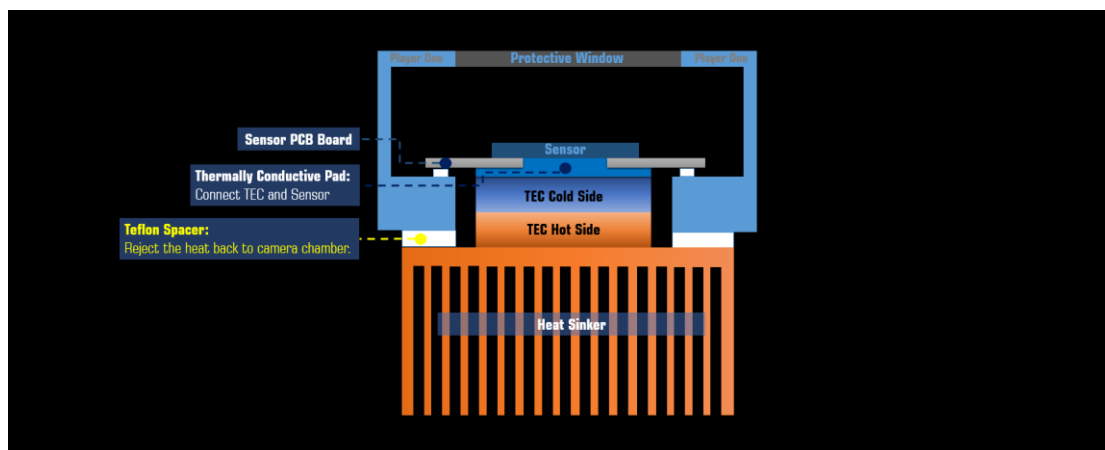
Player One

Protective Window

Player One

Sensor PCB Board

Sensor

Thermally Conductive Pad:
Connect TEC and Sensor

TEC Cold Side

Teflon Spacer:
Reject the heat back to camera chamber.

TEC Hot Side

Heat Sinker